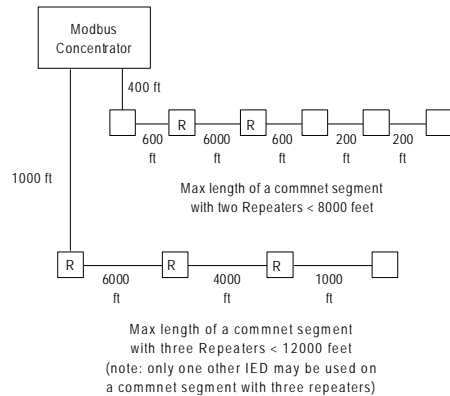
Modbus Concentrator

400 ft

R

R

600 ft

6000 ft

600 ft

200 ft

200 ft

Max length of a commnet segment with two Repeaters < 8000 feet

1000 ft

R

R

R

6000 ft

4000 ft

1000 ft

Max length of a commnet segment with three Repeaters < 12000 feet (note: only one other IED may be used on a commnet segment with three repeaters)